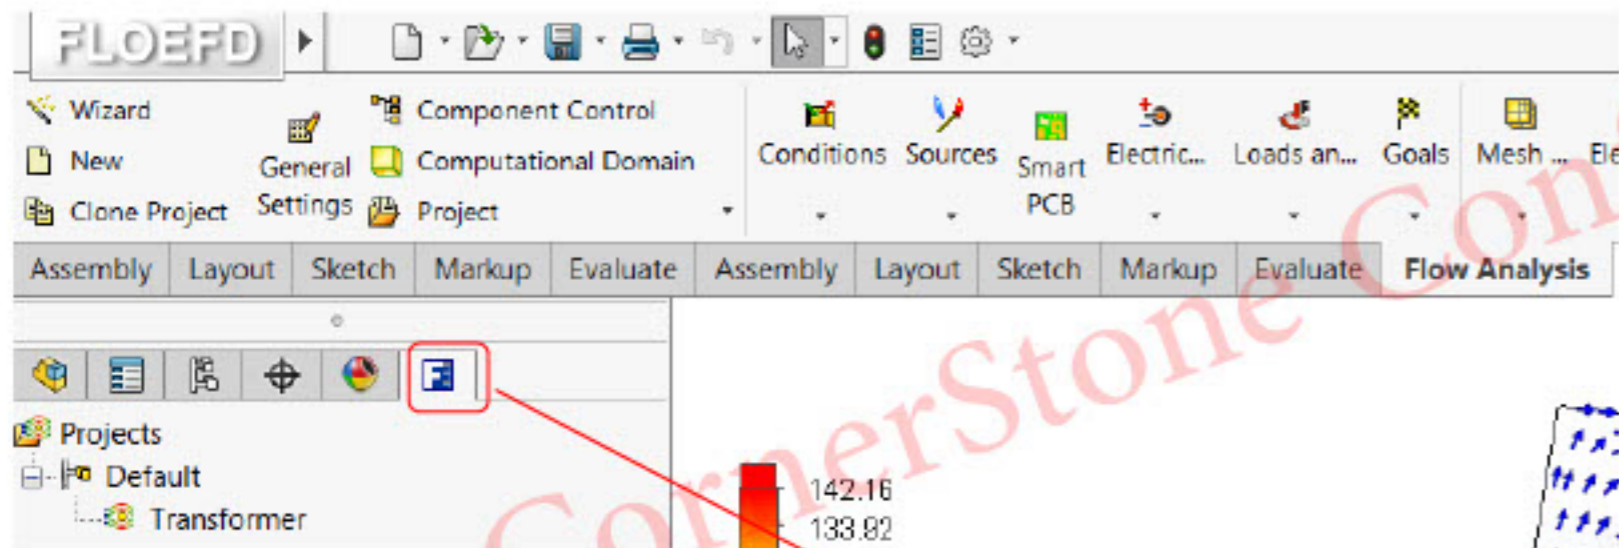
FLOEFD

Wizard
New
Clone Project
General Settings
Component Control
Computational Domain
Project
Conditions
Sources
Smart PCB
Electric...
Loads an...
Goals
Mesh ...
Ele

Assembly | Layout | Sketch | Markup | Evaluate | Assembly | Layout | Sketch | Markup | Evaluate | Flow Analysis

Projects
Default
Transformer

142.16
133.92

CornerStone Con